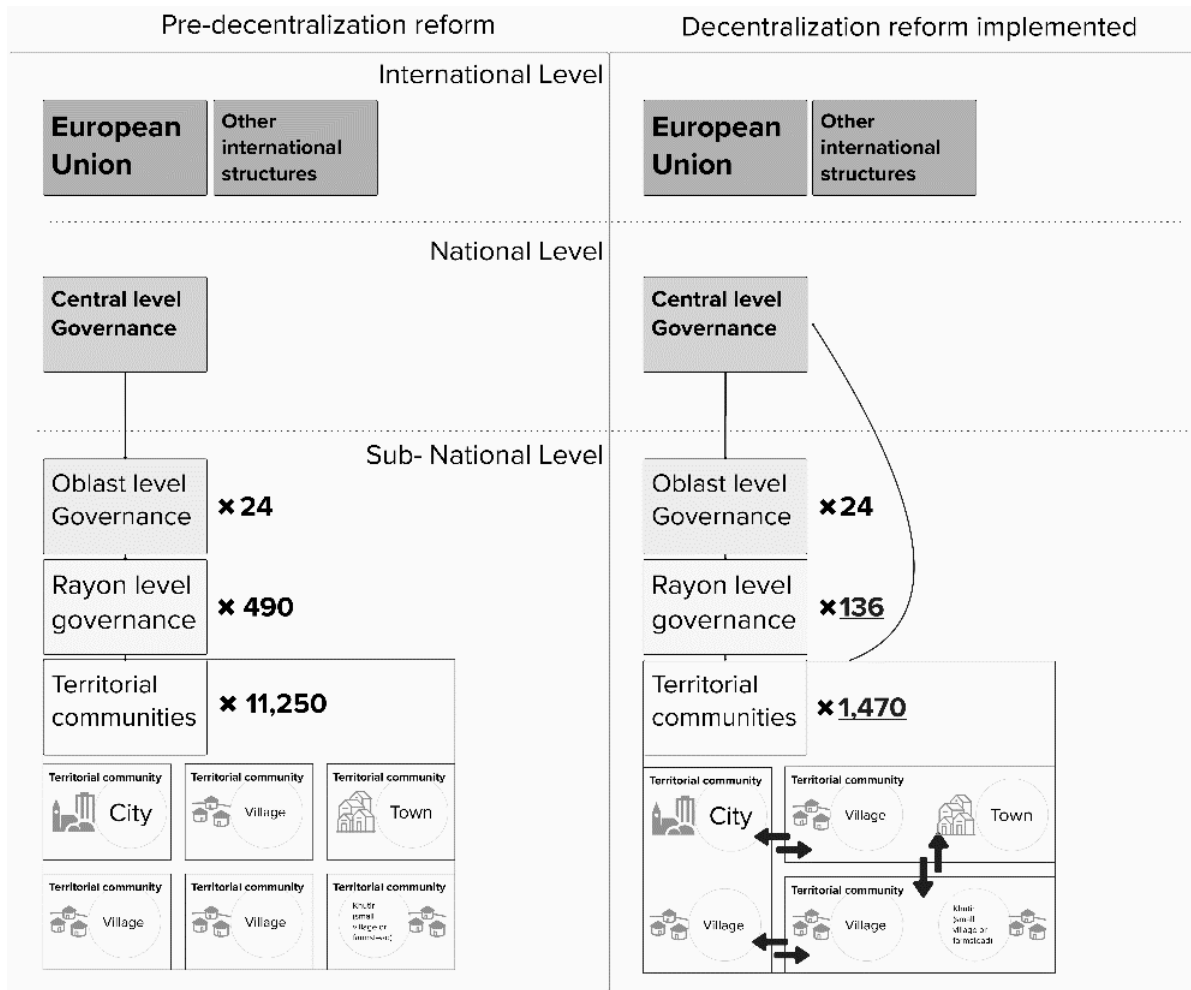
Pre-decentralization reform

Decentralization reform implemented

International Level

European Union

Other international structures

European Union

Other international structures

National Level

Central level Governance

Central level Governance

Sub- National Level

Oblast level Governance

× 24

Rayon level governance

× 490

Territorial communities

× 11,250

Territorial community
City

Territorial community
Village

Territorial community
Town

Territorial community
Village

Territorial community
Village

Territorial community
Khutir (small village or farmstead)

Oblast level Governance

× 24

Rayon level governance

× 136

Territorial communities

× 1,470

Territorial community
City

Village

Territorial community
Village

Town

Territorial community
Village

Khutir (small village or farmstead)